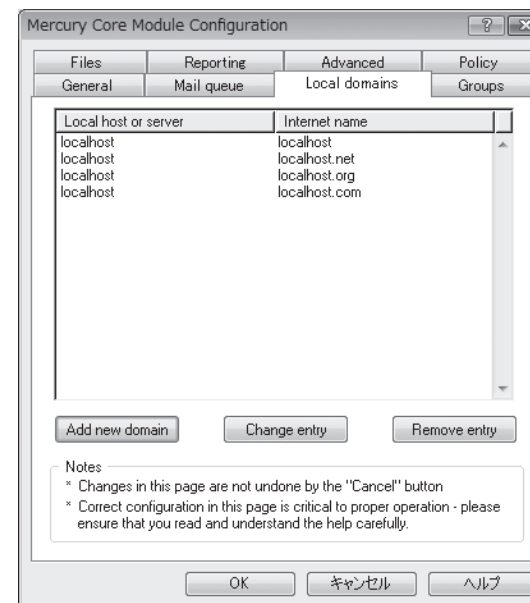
Mercury Core Module Configuration

?

Files
Reporting
Advanced
Policy
General
Mail queue
Local domains
Groups

| Local host or server | Internet name |
|---|---|
| localhost | localhost |
| localhost | localhost.net |
| localhost | localhost.org |
| localhost | localhost.com |

Add new domain
Change entry
Remove entry

Notes
* Changes in this page are not undone by the "Cancel" button
* Correct configuration in this page is critical to proper operation - please ensure that you read and understand the help carefully.

OK
キャンセル
ヘルプ